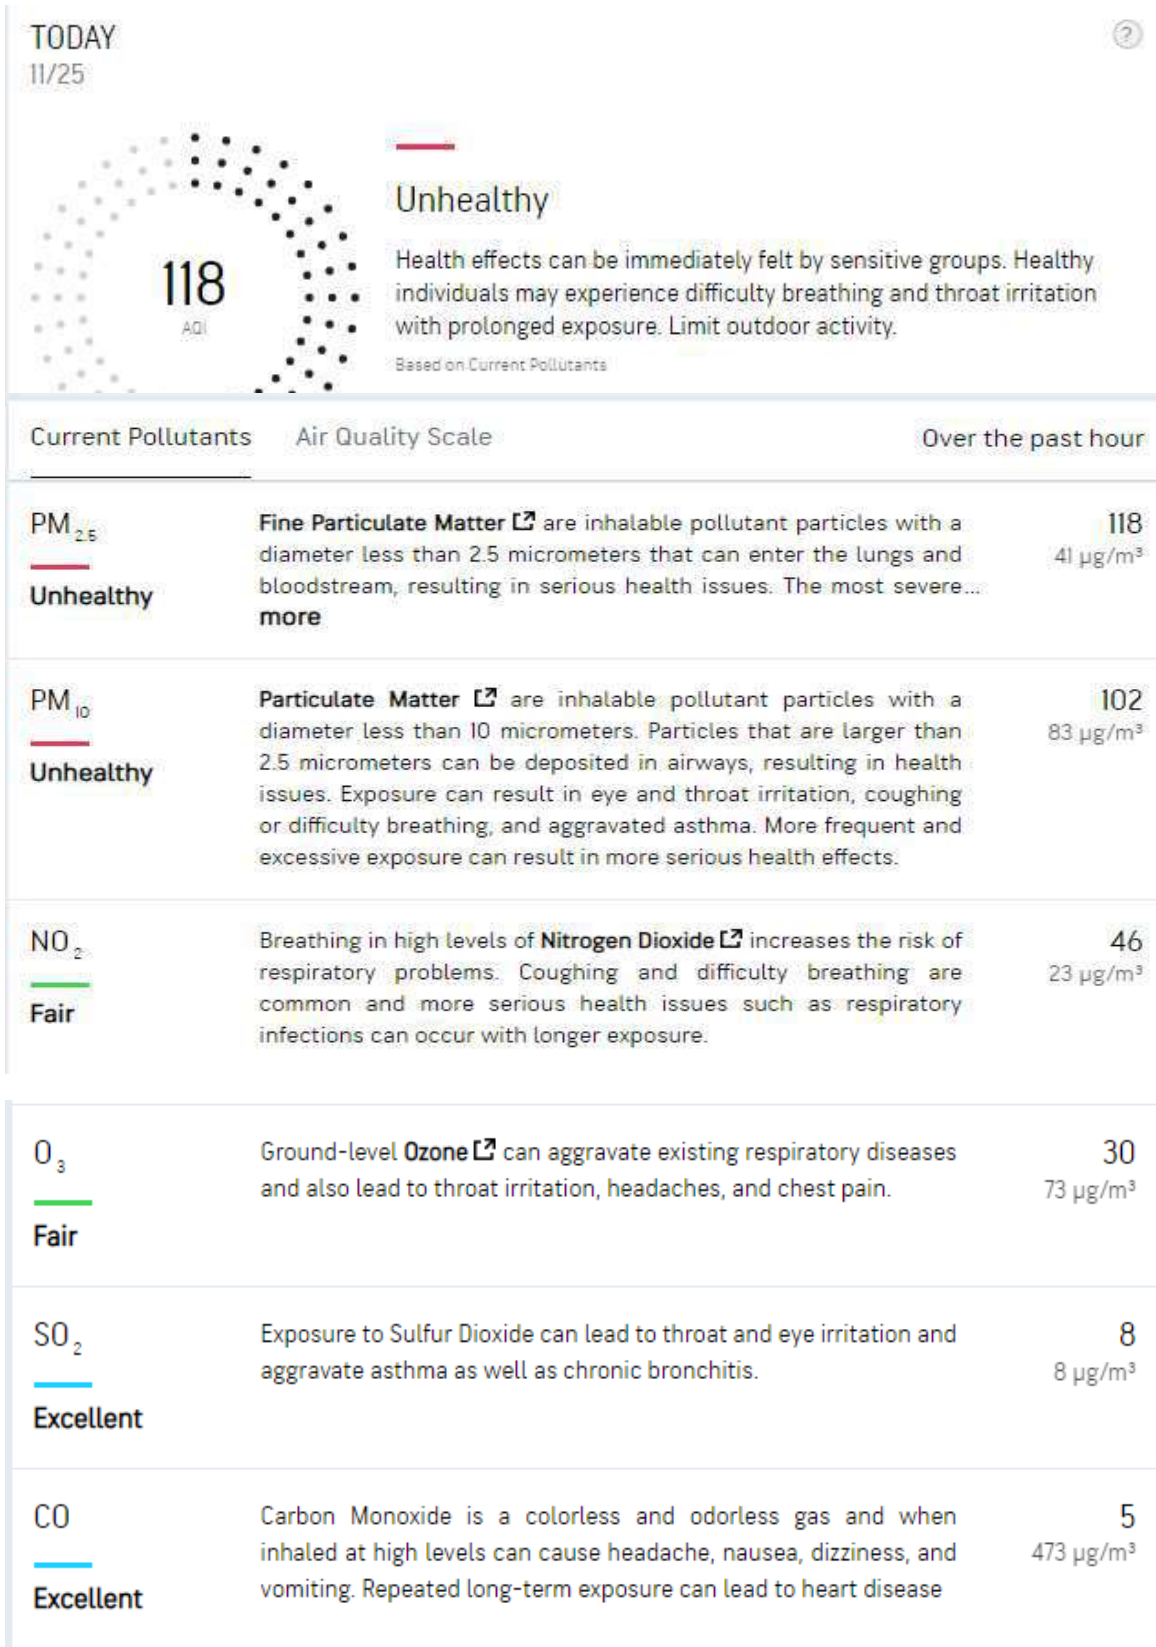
TODAY
11/25

118
AQI

Unhealthy

Health effects can be immediately felt by sensitive groups. Healthy individuals may experience difficulty breathing and throat irritation with prolonged exposure. Limit outdoor activity.

Based on Current Pollutants

Current Pollutants Air Quality Scale Over the past hour

$PM_{2.5}$
Unhealthy

Fine Particulate Matter are inhalable pollutant particles with a diameter less than 2.5 micrometers that can enter the lungs and bloodstream, resulting in serious health issues. The most severe... more

118
41 µg/m³

$PM_{10}$
Unhealthy

Particulate Matter are inhalable pollutant particles with a diameter less than 10 micrometers. Particles that are larger than 2.5 micrometers can be deposited in airways, resulting in health issues. Exposure can result in eye and throat irritation, coughing or difficulty breathing, and aggravated asthma. More frequent and excessive exposure can result in more serious health effects.

102
83 µg/m³

$NO_2$
Fair

Breathing in high levels of Nitrogen Dioxide increases the risk of respiratory problems. Coughing and difficulty breathing are common and more serious health issues such as respiratory infections can occur with longer exposure.

46
23 µg/m³

$O_3$
Fair

Ground-level Ozone can aggravate existing respiratory diseases and also lead to throat irritation, headaches, and chest pain.

30
73 µg/m³

$SO_2$
Excellent

Exposure to Sulfur Dioxide can lead to throat and eye irritation and aggravate asthma as well as chronic bronchitis.

8
8 µg/m³

CO
Excellent

Carbon Monoxide is a colorless and odorless gas and when inhaled at high levels can cause headache, nausea, dizziness, and vomiting. Repeated long-term exposure can lead to heart disease

5
473 µg/m³